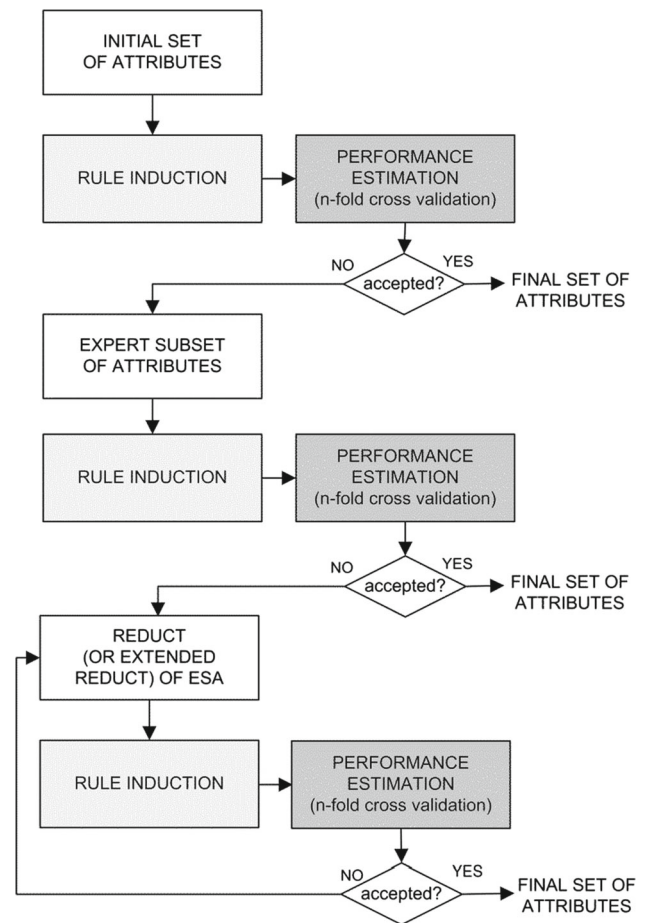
INITIAL SET OF ATTRIBUTES

RULE INDUCTION

PERFORMANCE ESTIMATION (n-fold cross validation)

NO

accepted?

YES

FINAL SET OF ATTRIBUTES

EXPERT SUBSET OF ATTRIBUTES

RULE INDUCTION

PERFORMANCE ESTIMATION (n-fold cross validation)

NO

accepted?

YES

FINAL SET OF ATTRIBUTES

REDUCT (OR EXTENDED REDUCT) OF ESA

RULE INDUCTION

PERFORMANCE ESTIMATION (n-fold cross validation)

NO

accepted?

YES

FINAL SET OF ATTRIBUTES